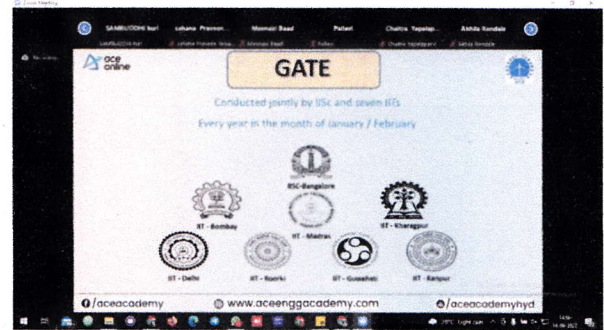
Zoom Meeting

SAMBUDDHI kuri | Lohana Prasnon... | Meenakshi Baad | Pallavi | Chaitra Yapalap... | Akhila Kondale

SAMBUDDHI kuri | Lohana Pravana Teja... | Meenakshi Baad | Pallavi | Chaitra Yapalap... | Akhila Kondale

Recording...

ace online

GATE

Conducted jointly by IISc and seven IITs

Every year in the month of January / February

IISC-Bangalore

IIT - Bombay

IIT - Madras

IIT - Kharagpur

IIT - Delhi

IIT - Roorki

IIT - Guwahati

IIT - Kanpur

/aceacademy

www.aceenggacademy.com

/aceacademyhyd

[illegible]